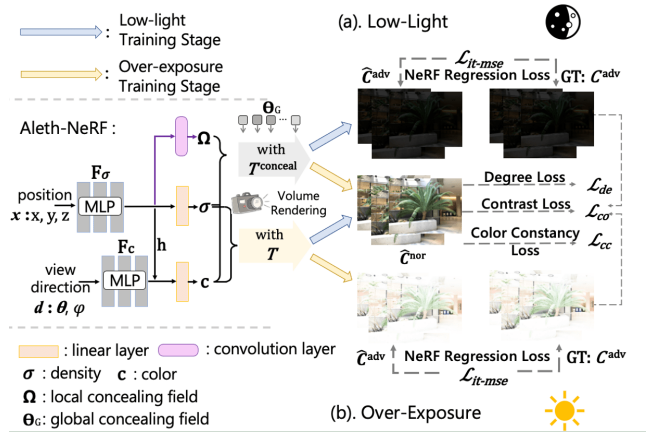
: Low-light Training Stage

: Over-exposure Training Stage

(a). Low-Light

$\mathcal{L}_{it\text{-}mse}$

$\widehat{C}^{\text{adv}}$ NeRF Regression Loss GT: $C^{\text{adv}}$

Aleth-NeRF :

$\mathbf{\Theta}_{\text{G}}$

$\mathbf{F}_{\sigma}$

position $\boldsymbol{x}$ : x, y, z

MLP

$\mathbf{\Omega}$

with $\boldsymbol{T}^{\text{conceal}}$

$\boldsymbol{\sigma}$

Volume Rendering

h

$\mathbf{F}_{\text{C}}$

view direction $\boldsymbol{d}$ : $\boldsymbol{\theta}$, $\varphi$

MLP

c

with $\boldsymbol{T}$

Degree Loss $\mathcal{L}_{de}$

Contrast Loss $\mathcal{L}_{co}$

Color Constancy Loss $\mathcal{L}_{cc}$

$\widehat{C}^{\text{nor}}$

: linear layer : convolution layer

$\boldsymbol{\sigma}$ : density $\mathbf{c}$ : color

$\mathbf{\Omega}$ : local concealing field

$\mathbf{\Theta}_{\text{G}}$: global concealing field

$\widehat{C}^{\text{adv}}$ NeRF Regression Loss GT: $C^{\text{adv}}$

$\mathcal{L}_{it\text{-}mse}$

(b). Over-Exposure